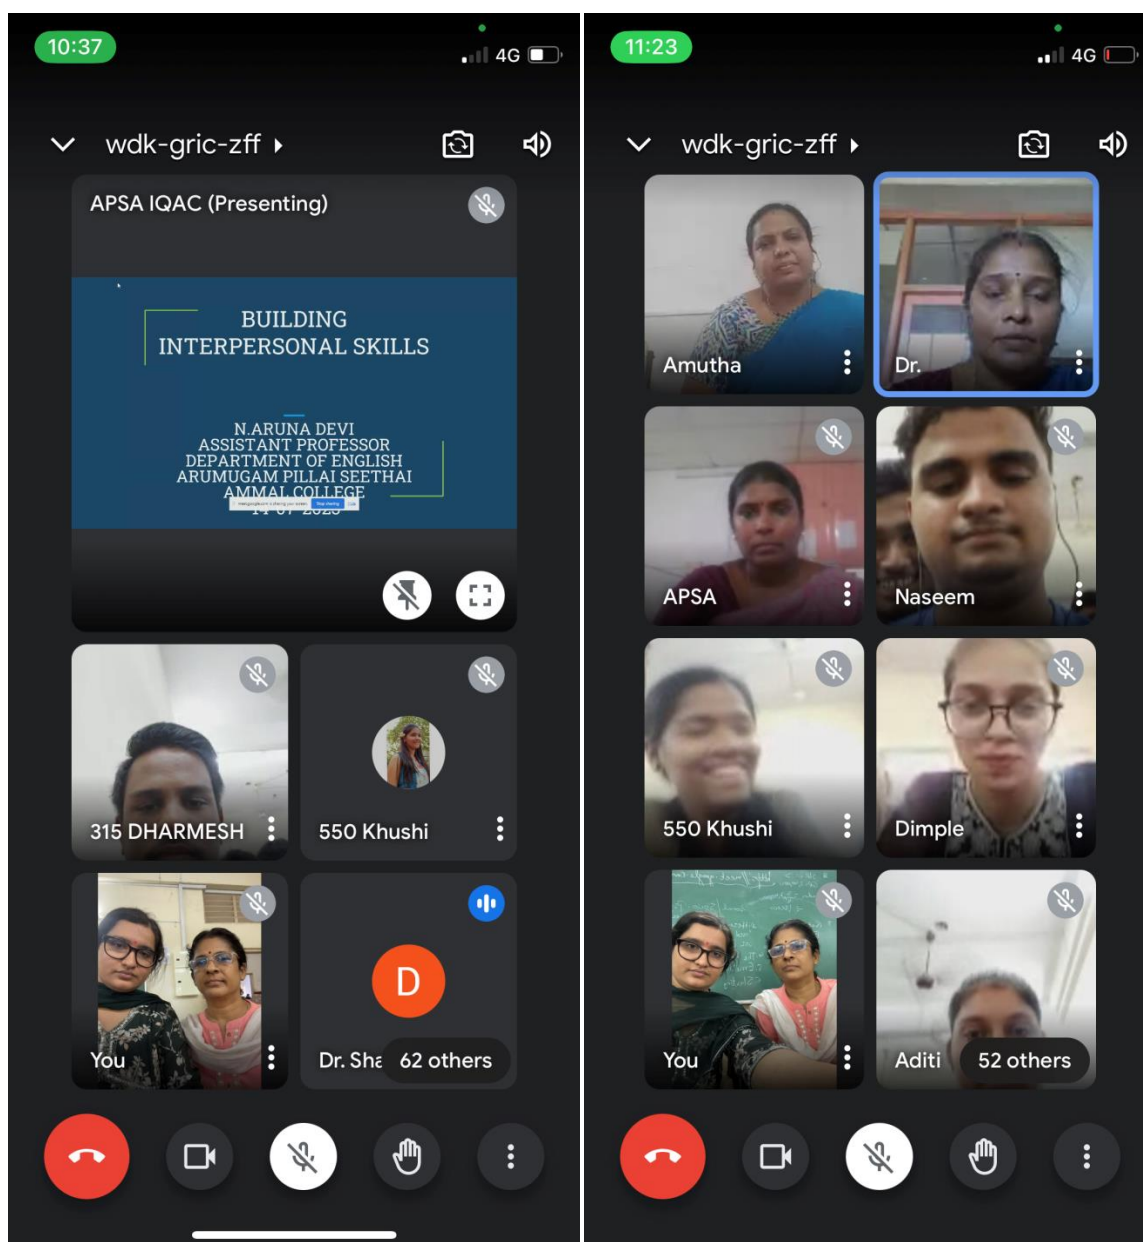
10:37

4G

wdk-gric-zff

APSA IQAC (Presenting)

BUILDING
INTERPERSONAL SKILLS

N.ARUNA DEVI
ASSISTANT PROFESSOR
DEPARTMENT OF ENGLISH
ARUMUGAM PILLAI SEETHAI
AMMAL COLLEGE
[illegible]

315 DHARMESH

550 Khushi

You

D

Dr. Sha

62 others

11:23

4G

wdk-gric-zff

Amutha

Dr.

APSA

Naseem

550 Khushi

Dimple

You

Aditi

52 others